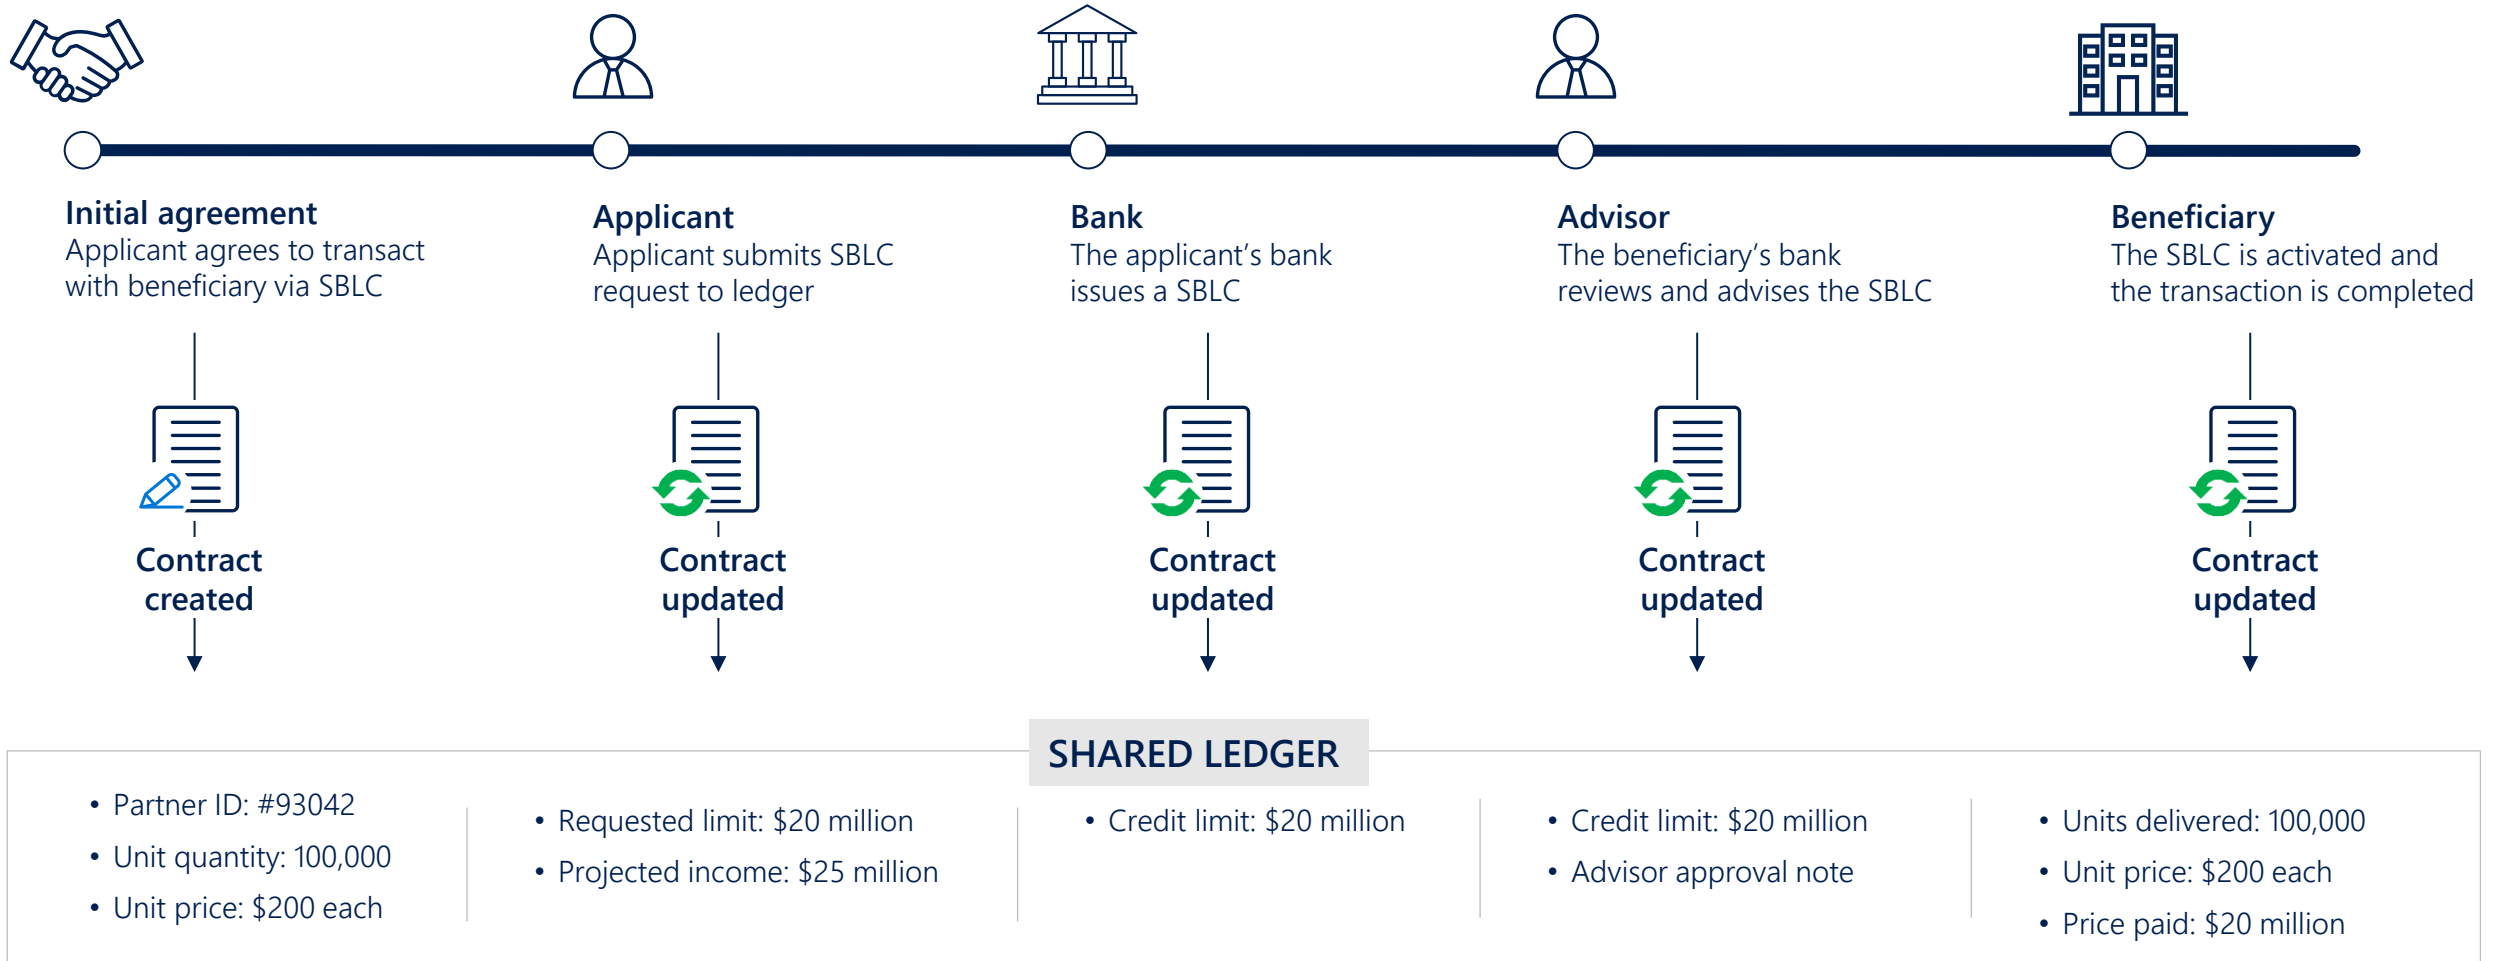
**Initial agreement**
Applicant agrees to transact with beneficiary via SBLC

Contract created

**Applicant**
Applicant submits SBLC request to ledger

Contract updated

**Bank**
The applicant's bank issues a SBLC

Contract updated

**Advisor**
The beneficiary's bank reviews and advises the SBLC

Contract updated

**Beneficiary**
The SBLC is activated and the transaction is completed

Contract updated

SHARED LEDGER

- Partner ID: #93042
- Unit quantity: 100,000
- Unit price: \$200 each

- Requested limit: \$20 million
- Projected income: \$25 million

- Credit limit: \$20 million

- Credit limit: \$20 million
- Advisor approval note

- Units delivered: 100,000
- Unit price: \$200 each
- Price paid: \$20 million